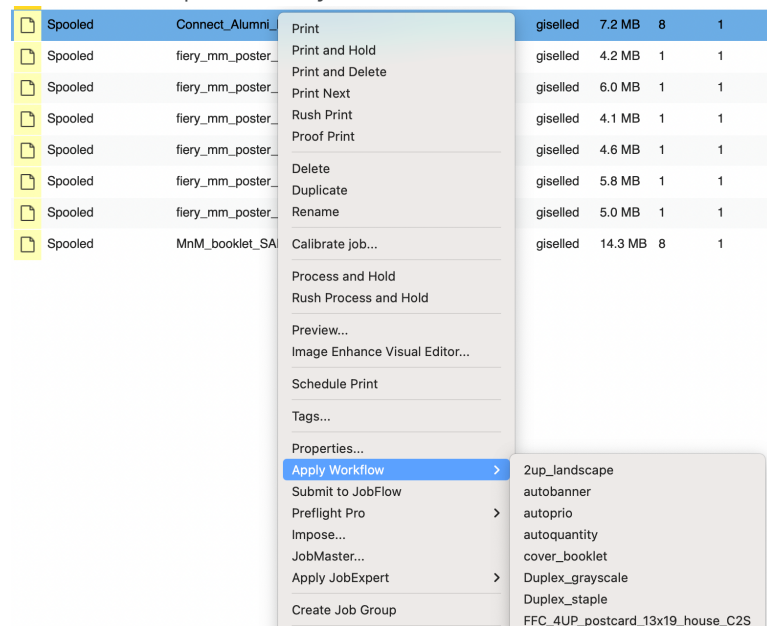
| Spooled | Connect_Alumni_ | giselled | 7.2 MB | 8 | 1 |
|---|---|---|---|---|---|
| Spooled | fiery_mm_poster_ | giselled | 4.2 MB | 1 | 1 |
| Spooled | fiery_mm_poster_ | giselled | 6.0 MB | 1 | 1 |
| Spooled | fiery_mm_poster_ | giselled | 4.1 MB | 1 | 1 |
| Spooled | fiery_mm_poster_ | giselled | 4.6 MB | 1 | 1 |
| Spooled | fiery_mm_poster_ | giselled | 5.8 MB | 1 | 1 |
| Spooled | fiery_mm_poster_ | giselled | 5.0 MB | 1 | 1 |
| Spooled | MnM_booklet_SAI | giselled | 14.3 MB | 8 | 1 |

Print
Print and Hold
Print and Delete
Print Next
Rush Print
Proof Print

Delete
Duplicate
Rename

Calibrate job...

Process and Hold
Rush Process and Hold

Preview...
Image Enhance Visual Editor...

Schedule Print

Tags...

Properties...
Apply Workflow
Submit to JobFlow
Preflight Pro
Impose...
JobMaster...
Apply JobExpert

Create Job Group

2up_landscape
autobanner
autoprio
autoquantity
cover_booklet
Duplex_grayscale
Duplex_staple
FFC_4UP_postcard_13x19_house_C2S